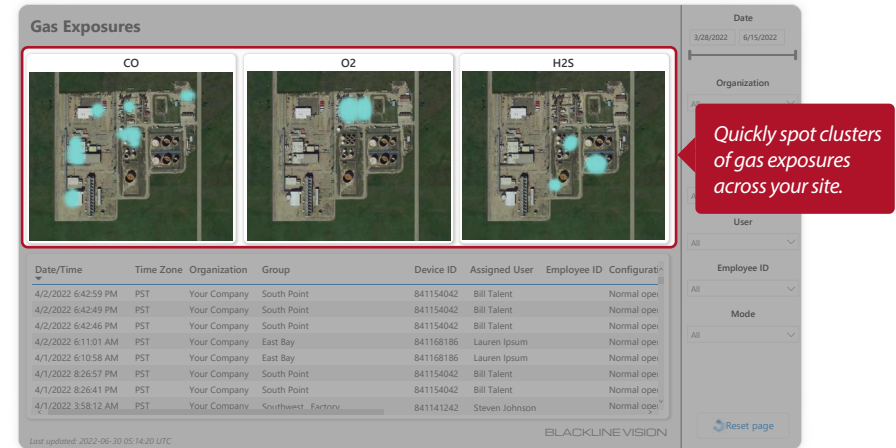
Gas Exposures

CO

O2

H2S

Quickly spot clusters of gas exposures across your site.

Date

3/28/2022 6/15/2022

Organization

All

User

All

Employee ID

All

Mode

All

Reset page

| Date/Time | Time Zone | Organization | Group | Device ID | Assigned User | Employee ID | Configurati |
|---|---|---|---|---|---|---|---|
| 4/2/2022 6:42:59 PM | PST | Your Company | South Point | 841154042 | Bill Talent | | Normal ope |
| 4/2/2022 6:42:49 PM | PST | Your Company | South Point | 841154042 | Bill Talent | | Normal ope |
| 4/2/2022 6:42:46 PM | PST | Your Company | South Point | 841154042 | Bill Talent | | Normal ope |
| 4/2/2022 6:11:01 AM | PST | Your Company | East Bay | 841168186 | Lauren Ipsum | | Normal ope |
| 4/1/2022 6:10:58 AM | PST | Your Company | East Bay | 841168186 | Lauren Ipsum | | Normal ope |
| 4/1/2022 8:26:57 PM | PST | Your Company | South Point | 841154042 | Bill Talent | | Normal ope |
| 4/1/2022 8:26:41 PM | PST | Your Company | South Point | 841154042 | Bill Talent | | Normal ope |
| 4/1/2022 3:58:12 AM | PST | Your Company | Southwest Factory | 841141242 | Steven Johnson | | Normal ope |

Last updated: 2022-06-30 05:14:20 UTC

BLACKLINE VISION